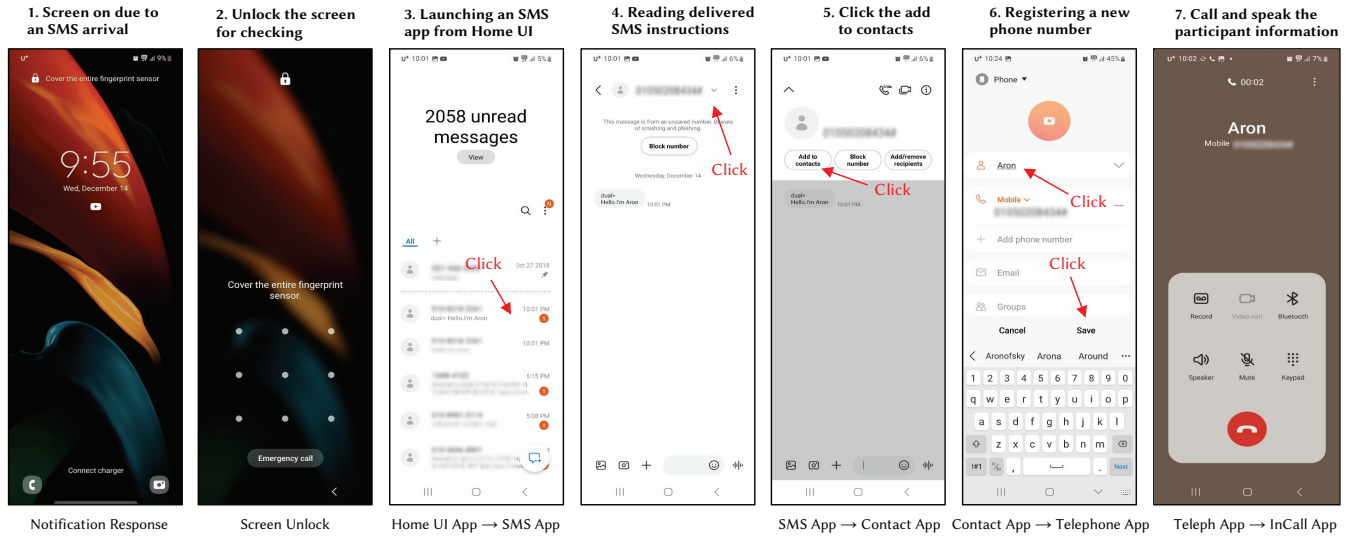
1. Screen on due to an SMS arrival

U+ 9%

Cover the entire fingerprint sensor

9:55

Wed, December 14

Connect charger

2. Unlock the screen for checking

Cover the entire fingerprint sensor.

Emergency call

3. Launching an SMS app from Home UI

U+ 10:01 5%

2058 unread messages

View

All +

Click

Oct 27 2018

10:01 PM

dual> Hello.I'm Aron

10:01 PM

5:15 PM

5:08 PM

4. Reading delivered SMS instructions

U+ 10:01 6%

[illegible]

This message is from an unsaved number. Beware of smishing and phishing.

Block number

Click

Wednesday, December 14

dual> Hello.I'm Aron 10:01 PM

5. Click the add to contacts

U+ 10:01 6%

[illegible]

Add to contacts

Block number

Add/remove recipients

Click

dual> Hello.I'm Aron 10:01 PM

6. Registering a new phone number

U+ 10:24 45%

Phone

Aron

Click

Mobile

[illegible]

Add phone number

Email

Click

Groups

Cancel

Save

Aronofsky Arona Around ···

1 2 3 4 5 6 7 8 9 0

q w e r t y u i o p

a s d f g h j k l

z x c v b n m

!#1 , . Next

7. Call and speak the participant information

U+ 10:02 7%

00:02

Aron

Mobile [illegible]

Record Video call Bluetooth

Speaker Mute Keypad

Notification Response

Screen Unlock

Home UI App → SMS App

SMS App → Contact App

Contact App → Telephone App

Teleph App → InCall App